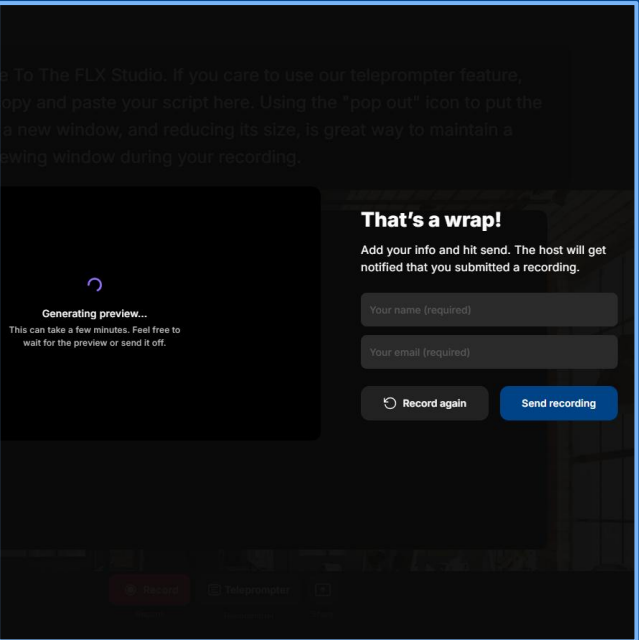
e To The FLX Studio. If you care to use our teleprompter feature, opy and paste your script here. Using the "pop out" icon to put the a new window, and reducing its size, is great way to maintain a ewing window during your recording.

Generating preview...
This can take a few minutes. Feel free to wait for the preview or send it off.

That’s a wrap!

Add your info and hit send. The host will get notified that you submitted a recording.

Your name (required)

Your email (required)

Record again

Send recording

Record

Teleprompter